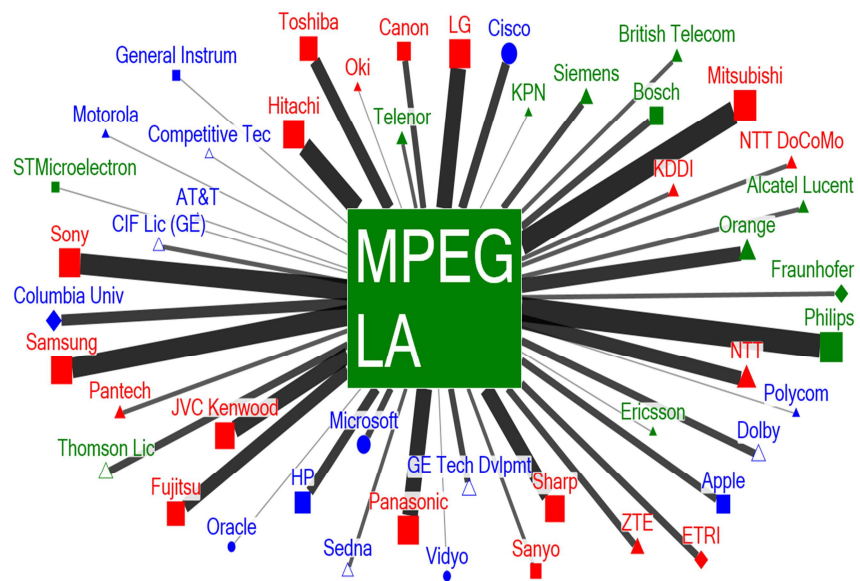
MPEG LA

Toshiba
Canon
LG
Cisco
British Telecom
General Instrum
Oki
Siemens
KPN
Mitsubishi
Motorola
Hitachi
Telenor
Bosch
Competitive Tec
NTT DoCoMo
STMicroelectron
KDDI
AT&T
Alcatel Lucent
CIF Lic (GE)
Orange
Sony
Fraunhofer
Columbia Univ
Philips
Samsung
NTT
Pantech
Polycom
JVC Kenwood
Ericsson
Microsoft
Dolby
Thomson Lic
GE Tech Dvlpmt
HP
Apple
Fujitsu
Sharp
Oracle
Panasonic
ZTE
ETRI
Sedna
Sanyo
Vidyo